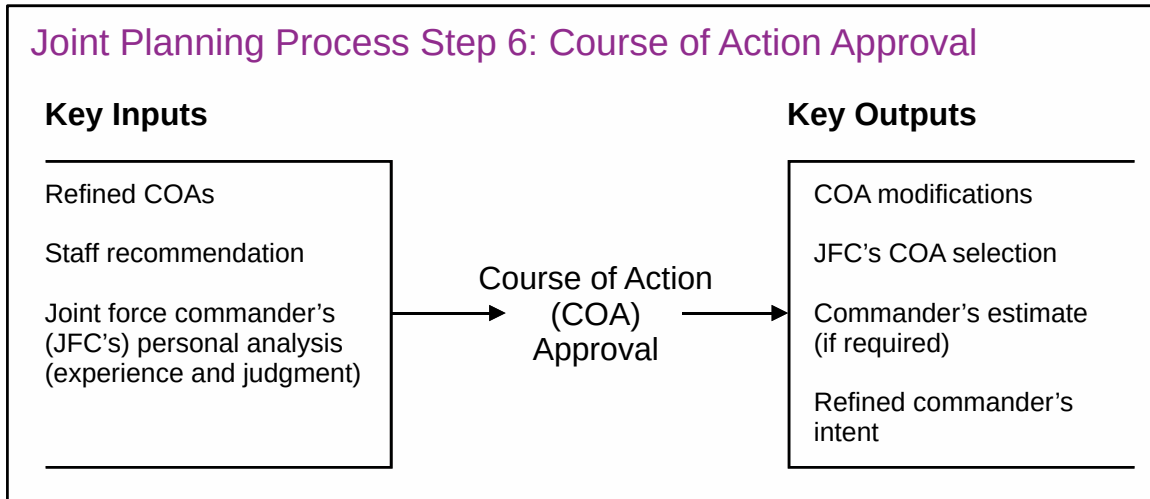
Joint Planning Process Step 6: Course of Action Approval

**Key Inputs**

Refined COAs

Staff recommendation

Joint force commander's (JFC's) personal analysis (experience and judgment)

Course of Action (COA) Approval

**Key Outputs**

COA modifications

JFC's COA selection

Commander's estimate (if required)

Refined commander's intent